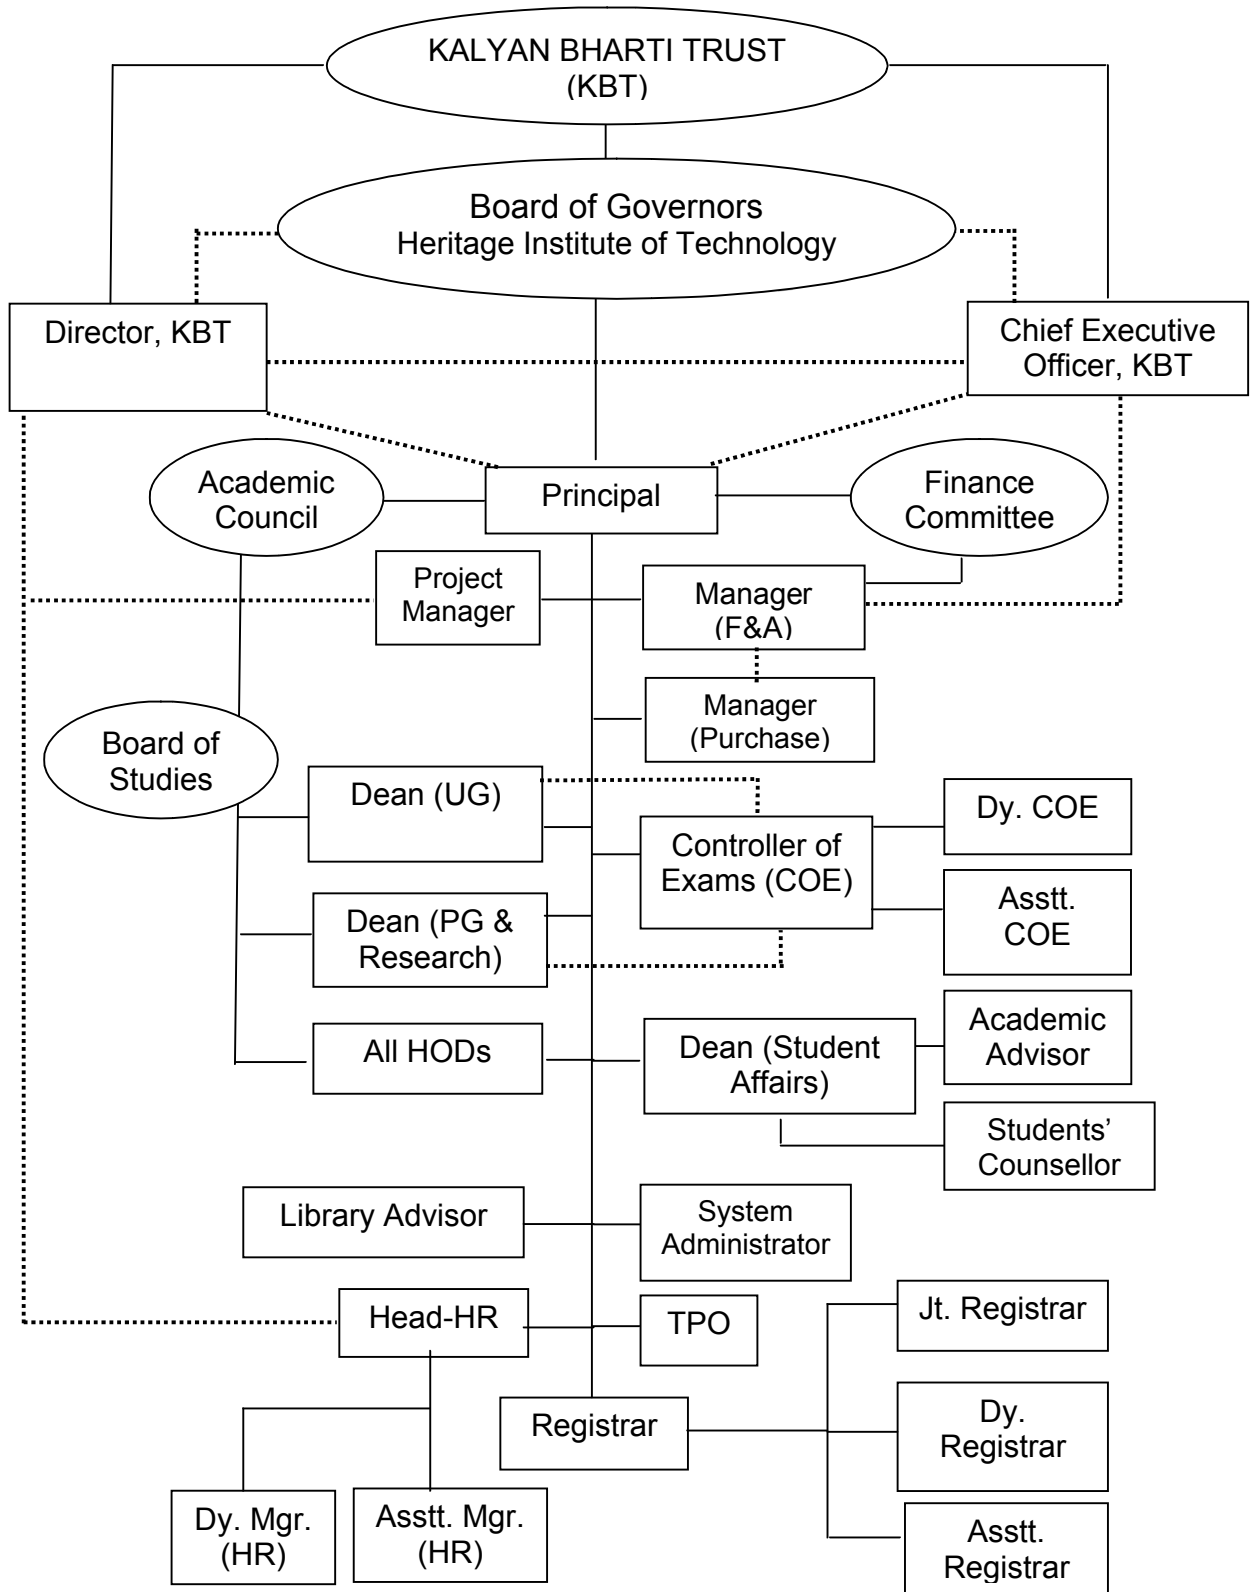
KALYAN BHARTI TRUST (KBT)

Board of Governors
Heritage Institute of Technology

Director, KBT

Chief Executive Officer, KBT

Academic Council

Principal

Finance Committee

Project Manager

Manager (F&A)

Manager (Purchase)

Board of Studies

Dean (UG)

Controller of Exams (COE)

Dy. COE

Asstt. COE

Dean (PG & Research)

All HODs

Dean (Student Affairs)

Academic Advisor

Students' Counsellor

Library Advisor

System Administrator

Head-HR

TPO

Jt. Registrar

Registrar

Dy. Registrar

Dy. Mgr. (HR)

Asstt. Mgr. (HR)

Asstt. Registrar